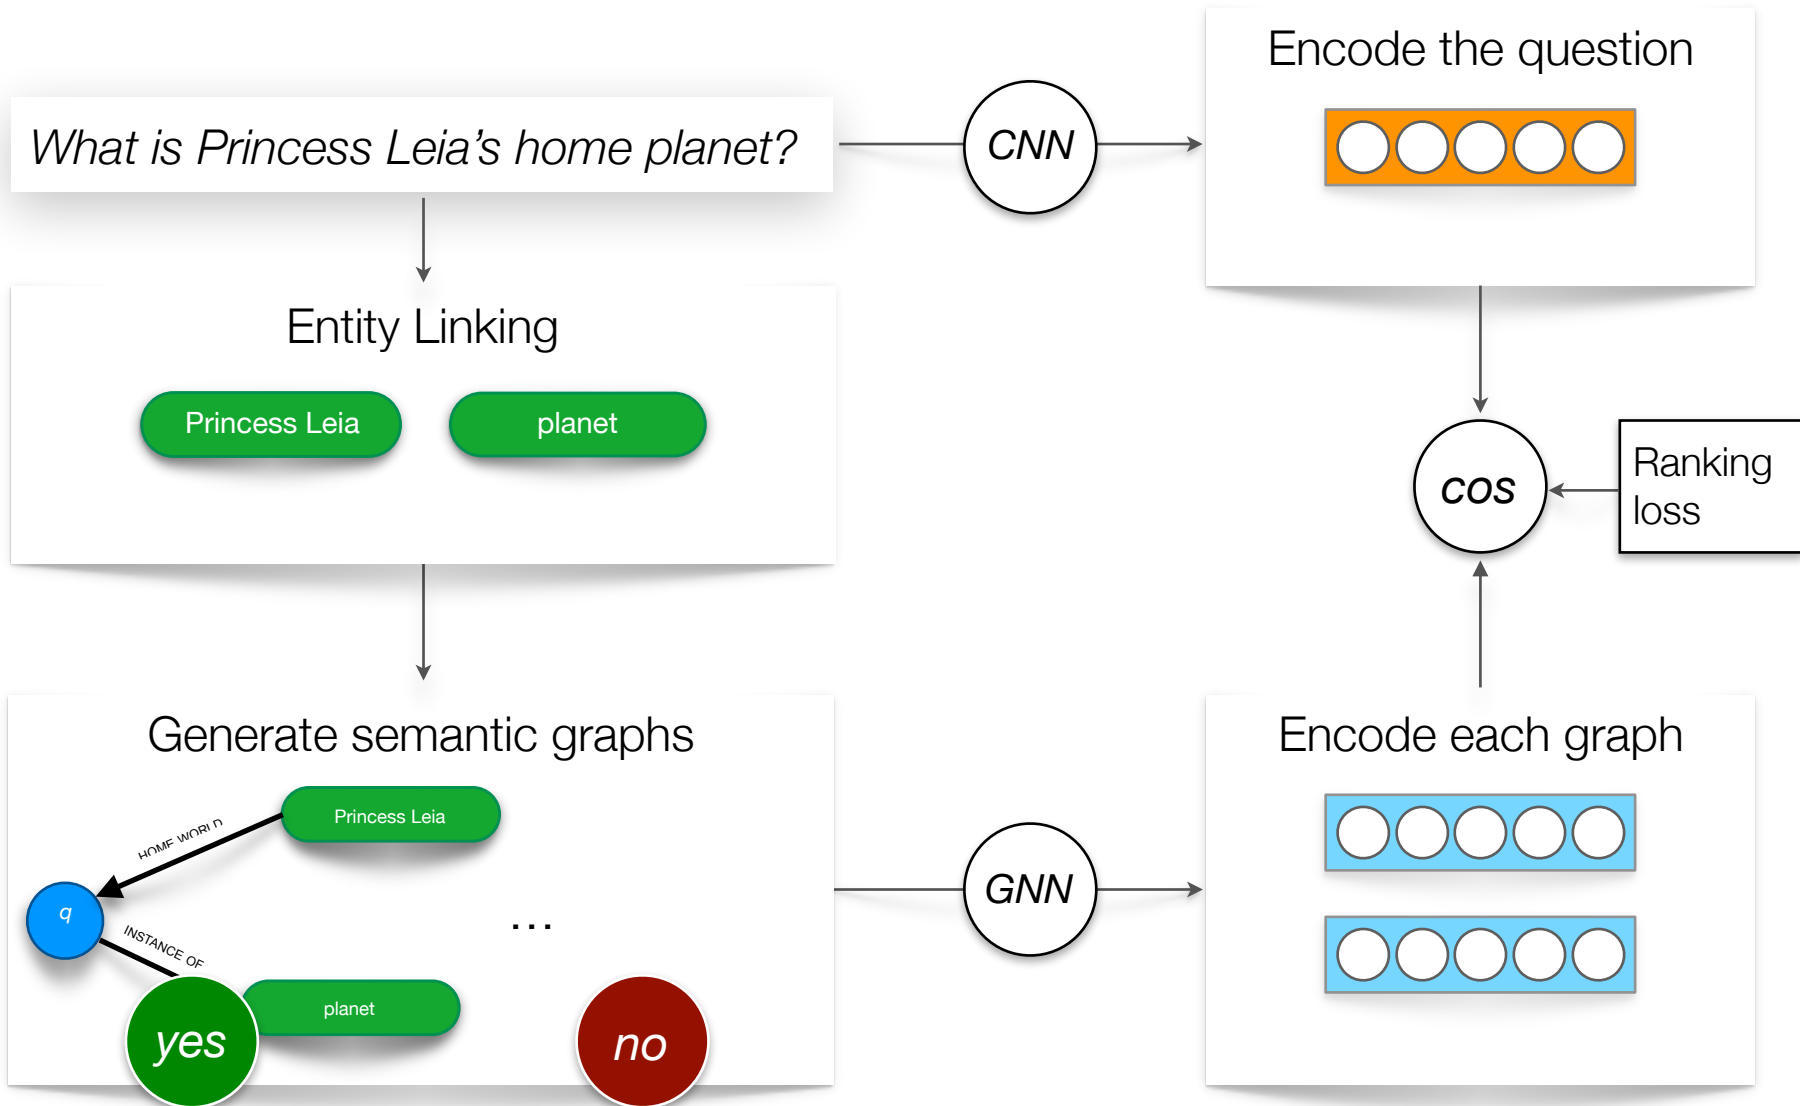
What is Princess Leia's home planet?

CNN

Encode the question

Entity Linking

Princess Leia

planet

cos

Ranking loss

Generate semantic graphs

Princess Leia

HOME WORLD

q

INSTANCE OF

planet

yes

...

no

GNN

Encode each graph